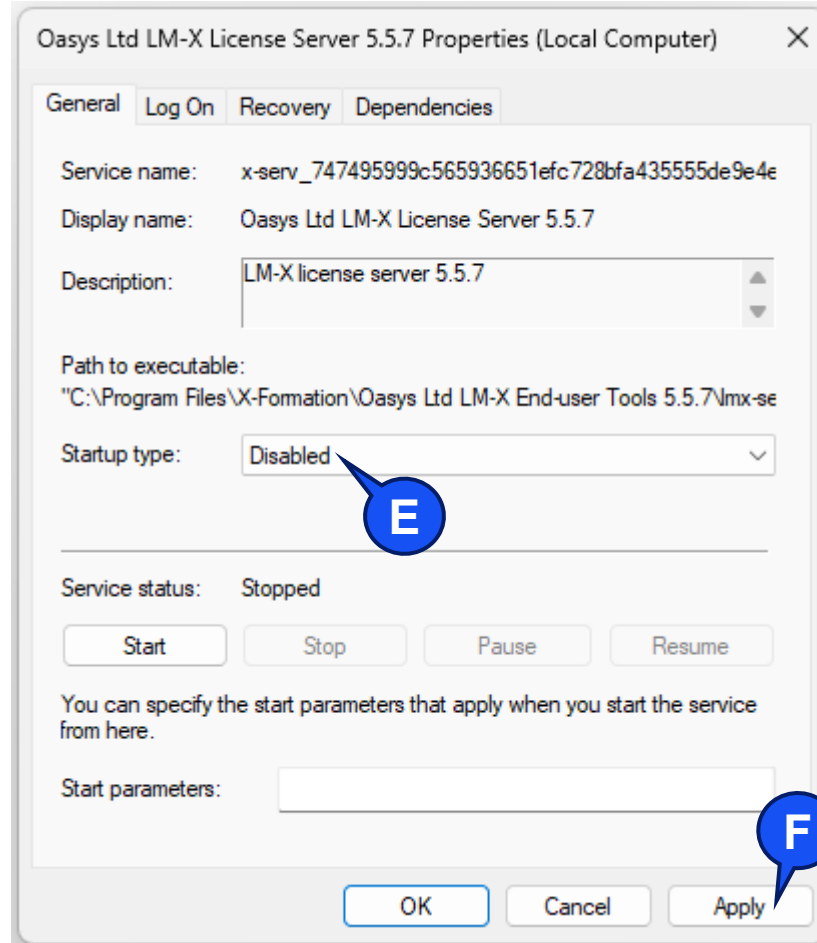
Oasys Ltd LM-X License Server 5.5.7 Properties (Local Computer)
×

General | Log On | Recovery | Dependencies

Service name: x-serv_747495999c565936651efc728bfa435555de9e4e

Display name: Oasys Ltd LM-X License Server 5.5.7

Description: LM-X license server 5.5.7

Path to executable:
"C:\Program Files\X-Formation\Oasys Ltd LM-X End-user Tools 5.5.7\lmx-se

Startup type: Disabled

E

Service status: Stopped

Start | Stop | Pause | Resume

You can specify the start parameters that apply when you start the service from here.

Start parameters:

F

OK | Cancel | Apply